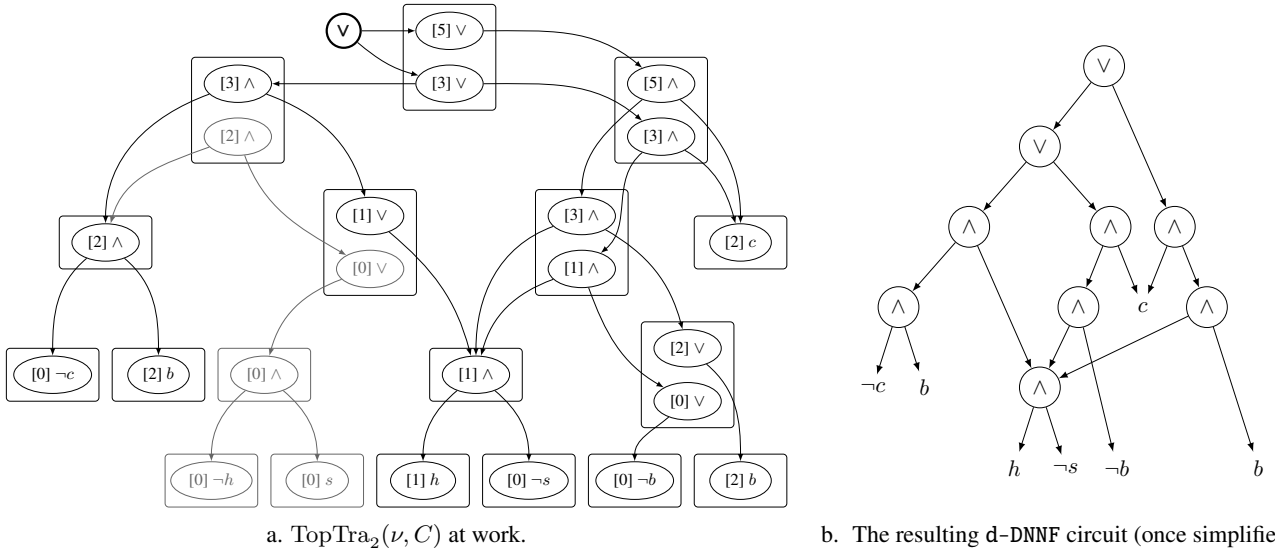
$\vee$

[5] $\vee$

[3] $\vee$

[3] $\wedge$

[2] $\wedge$

[5] $\wedge$

[3] $\wedge$

[1] $\vee$

[0] $\vee$

[3] $\wedge$

[1] $\wedge$

[2] $c$

[2] $\wedge$

[0] $\neg c$

[2] $b$

[0] $\wedge$

[1] $\wedge$

[2] $\vee$

[0] $\vee$

[0] $\neg h$

[0] $s$

[1] $h$

[0] $\neg s$

[0] $\neg b$

[2] $b$

a. $\mathrm{TopTra}_2(\nu, C)$ at work.

$\vee$

$\vee$

$\wedge$

$\wedge$

$\wedge$

$\wedge$

$\wedge$

$c$

$\wedge$

$\wedge$

$\neg c$

$b$

$h$

$\neg s$

$\neg b$

$b$

b. The resulting d-DNNF circuit (once simplifie